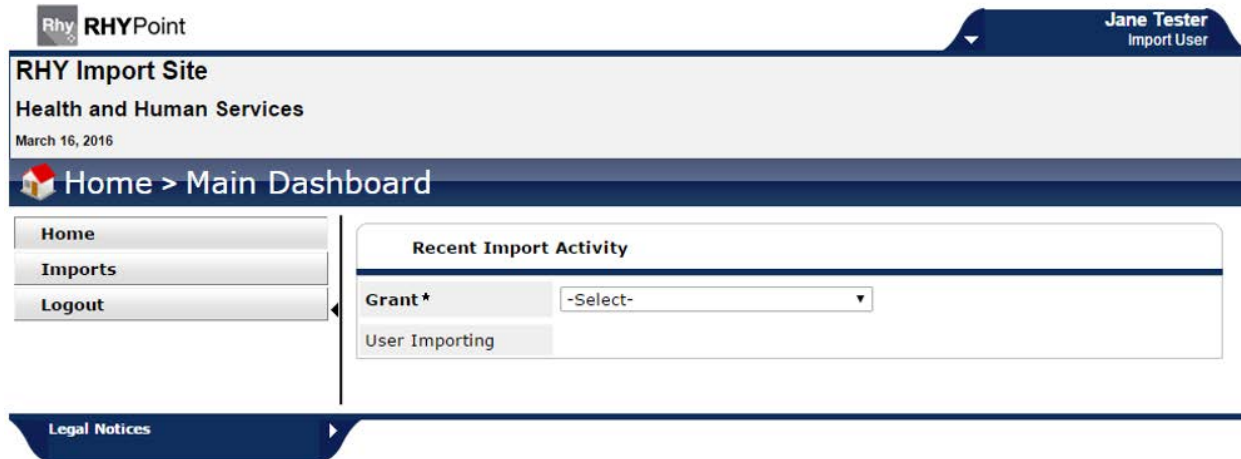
Rhy RHYPoint

Jane Tester
Import User

RHY Import Site

Health and Human Services

March 16, 2016

Home > Main Dashboard

Home

Imports

Logout

Recent Import Activity

Grant*

-Select-

User Importing

Legal Notices